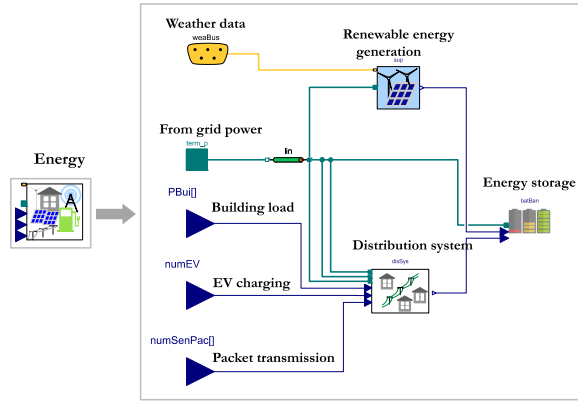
Energy

A

Weather data

weaBus

Renewable energy generation

sup

From grid power

term_p

lin

Energy storage

batBan

PBui[]

Building load

Distribution system

disSys

numEV

EV charging

numSenPac[]

Packet transmission